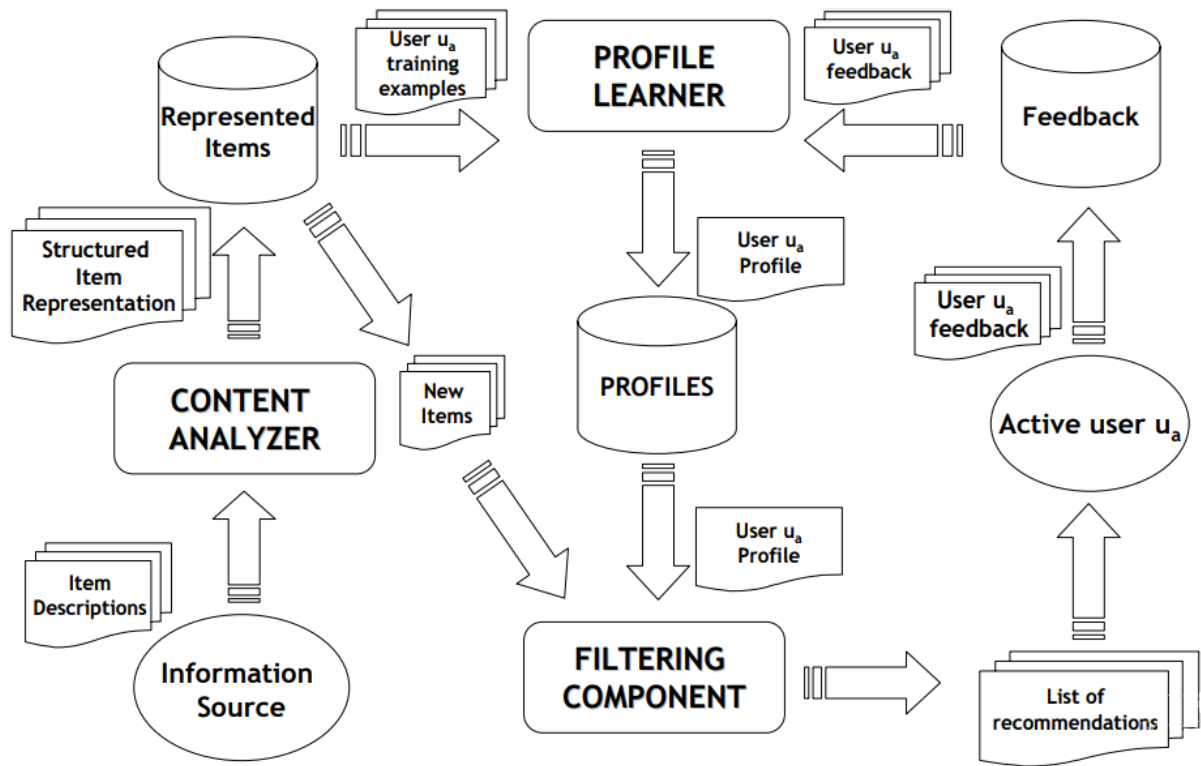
User $u_a$ training examples

PROFILE LEARNER

User $u_a$ feedback

Represented Items

Feedback

Structured Item Representation

User $u_a$ Profile

PROFILES

User $u_a$ feedback

CONTENT ANALYZER

New Items

Active user $u_a$

User $u_a$ Profile

Item Descriptions

Information Source

FILTERING COMPONENT

List of recommendations